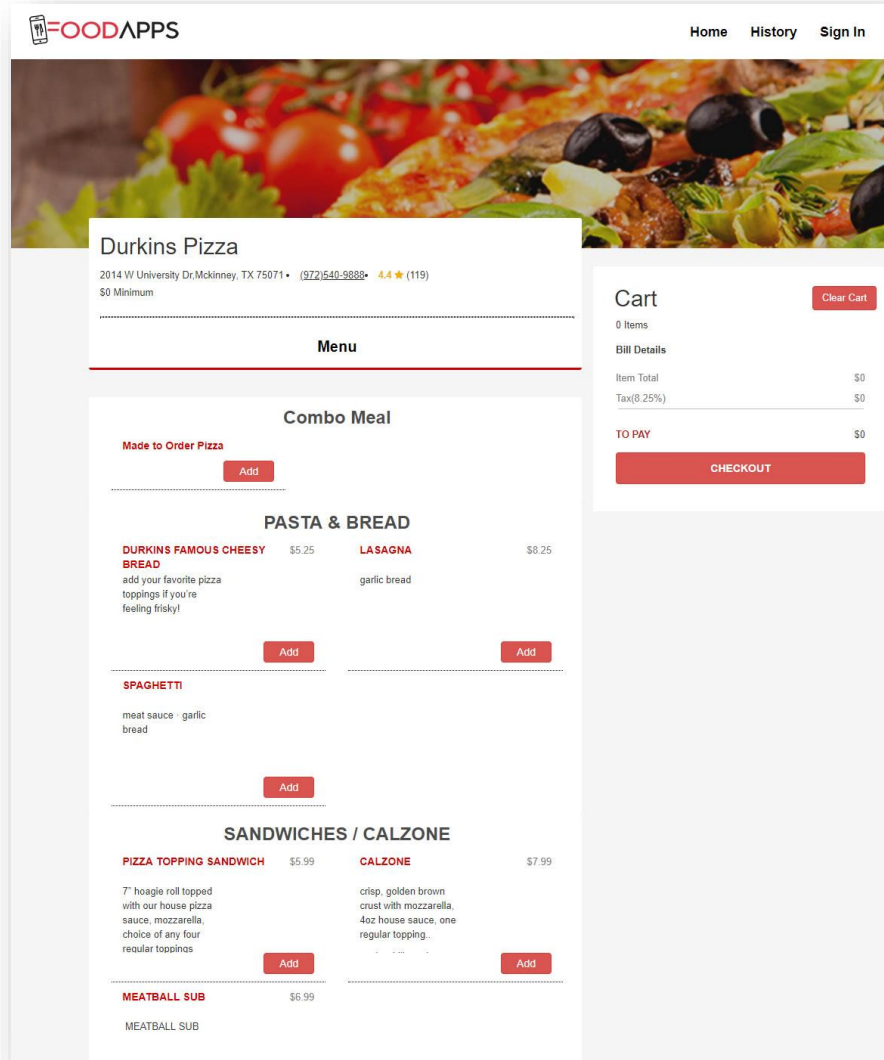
FOODAPPS

Home History Sign In

Durkins Pizza

2014 W University Dr,Mckinney, TX 75071 • (972)540-9888 • 4.4 ★ (119)
$0 Minimum

Menu

Combo Meal

Made to Order Pizza
Add

PASTA & BREAD

DURKINS FAMOUS CHEESY BREAD $5.25
add your favorite pizza toppings if you're feeling frisky!
Add

LASAGNA $8.25
garlic bread
Add

SPAGHETTI
meat sauce · garlic bread
Add

SANDWICHES / CALZONE

PIZZA TOPPING SANDWICH $5.99
7" hoagie roll topped with our house pizza sauce, mozzarella, choice of any four regular toppings
Add

CALZONE $7.99
crisp, golden brown crust with mozzarella, 4oz house sauce, one regular topping..
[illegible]
Add

MEATBALL SUB $6.99
MEATBALL SUB

Cart
Clear Cart
0 Items
Bill Details
Item Total $0
Tax(8.25%) $0
TO PAY $0
CHECKOUT